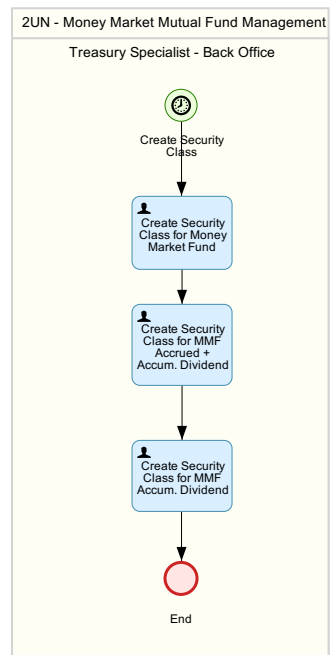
2UN - Money Market Mutual Fund Management

Treasury Specialist - Back Office

Create Security Class

Create Security Class for Money Market Fund

Create Security Class for MMF Accrued + Accum. Dividend

Create Security Class for MMF Accum. Dividend

End